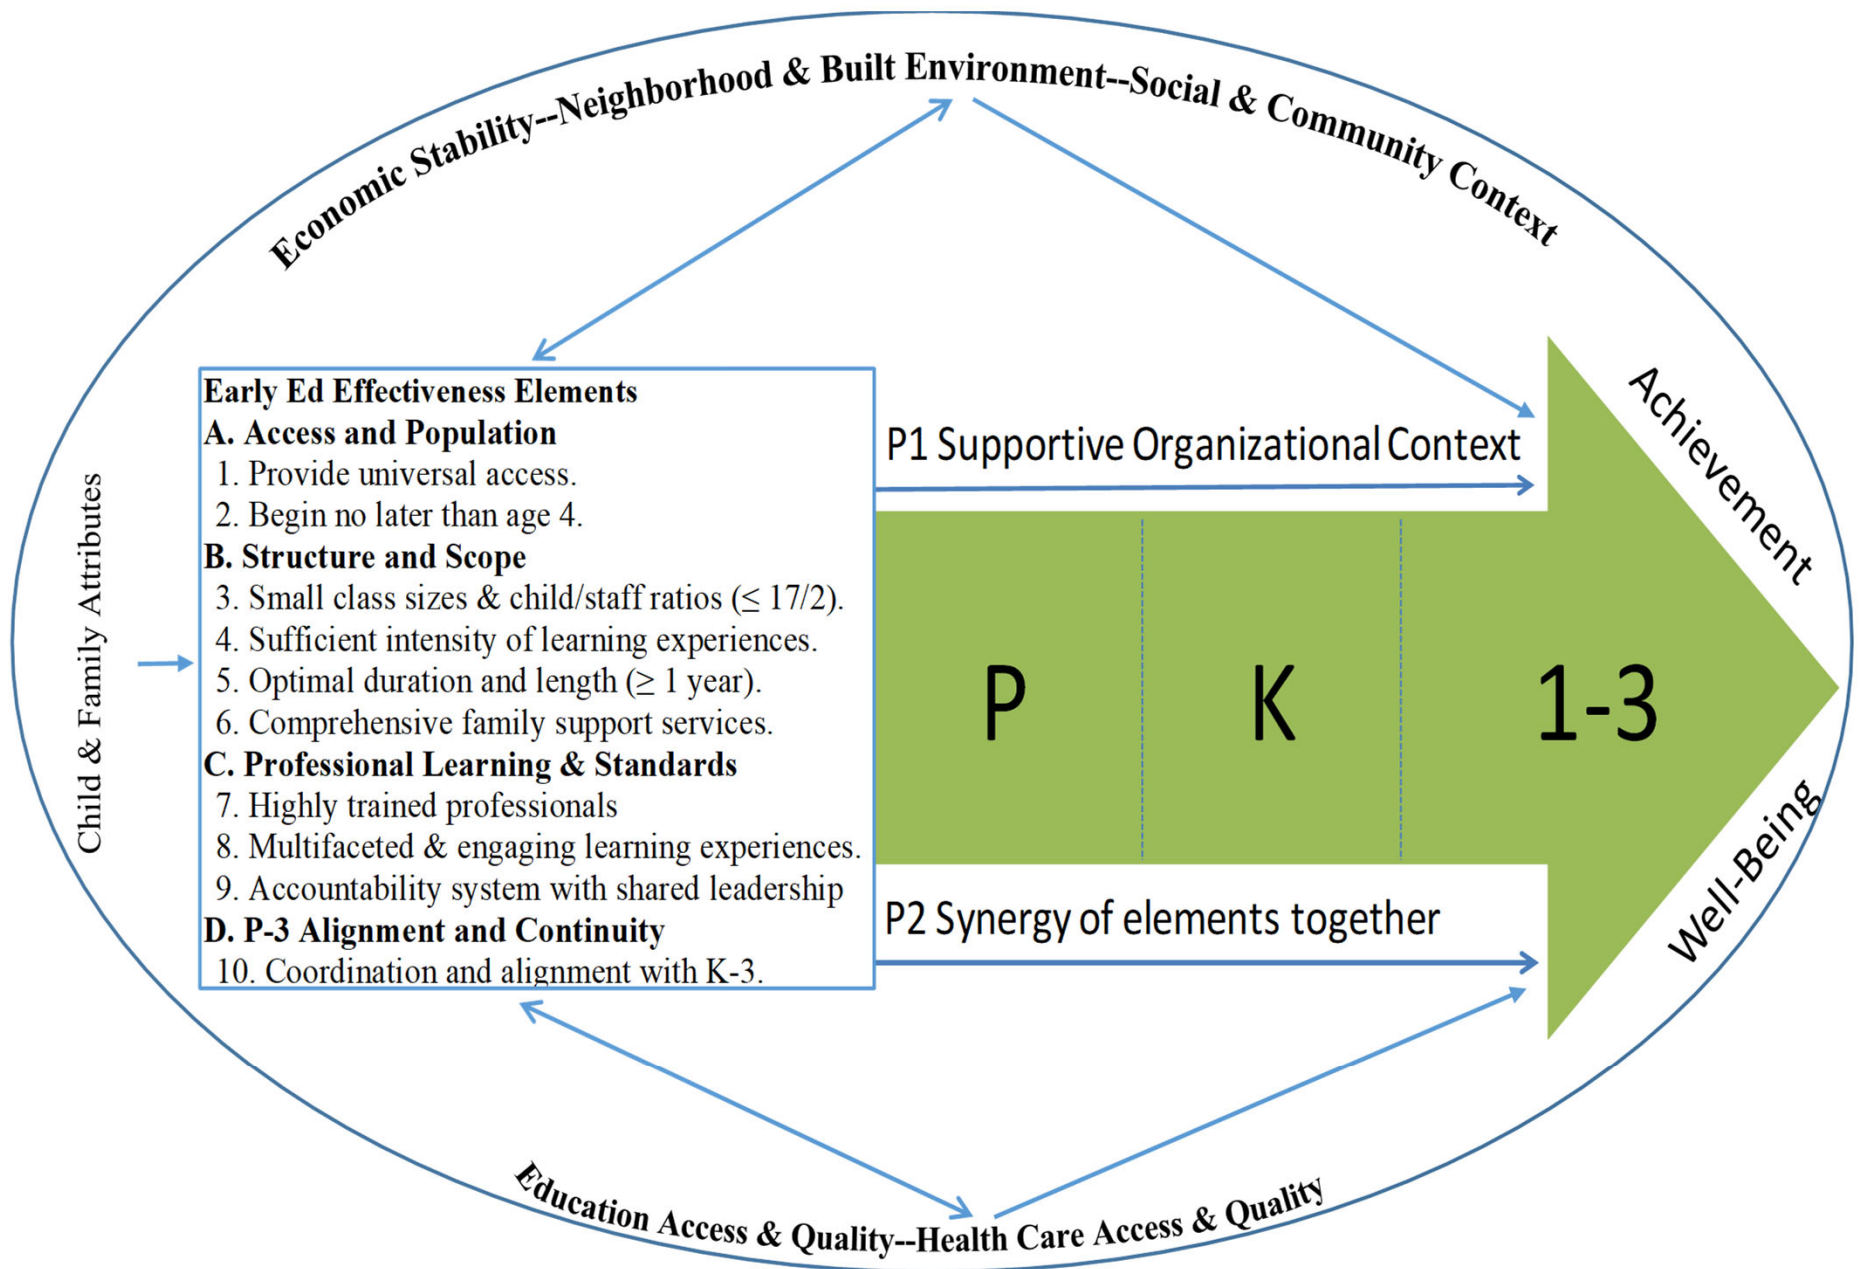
Economic Stability--Neighborhood & Built Environment--Social & Community Context

Child & Family Attributes

Early Ed Effectiveness Elements
A. Access and Population
1. Provide universal access.
2. Begin no later than age 4.
B. Structure and Scope
3. Small class sizes & child/staff ratios ($\leq 17/2$).
4. Sufficient intensity of learning experiences.
5. Optimal duration and length ($\geq 1$ year).
6. Comprehensive family support services.
C. Professional Learning & Standards
7. Highly trained professionals
8. Multifaceted & engaging learning experiences.
9. Accountability system with shared leadership
D. P-3 Alignment and Continuity
10. Coordination and alignment with K-3.

P1 Supportive Organizational Context

P

K

1-3

P2 Synergy of elements together

Achievement

Well-Being

Education Access & Quality--Health Care Access & Quality